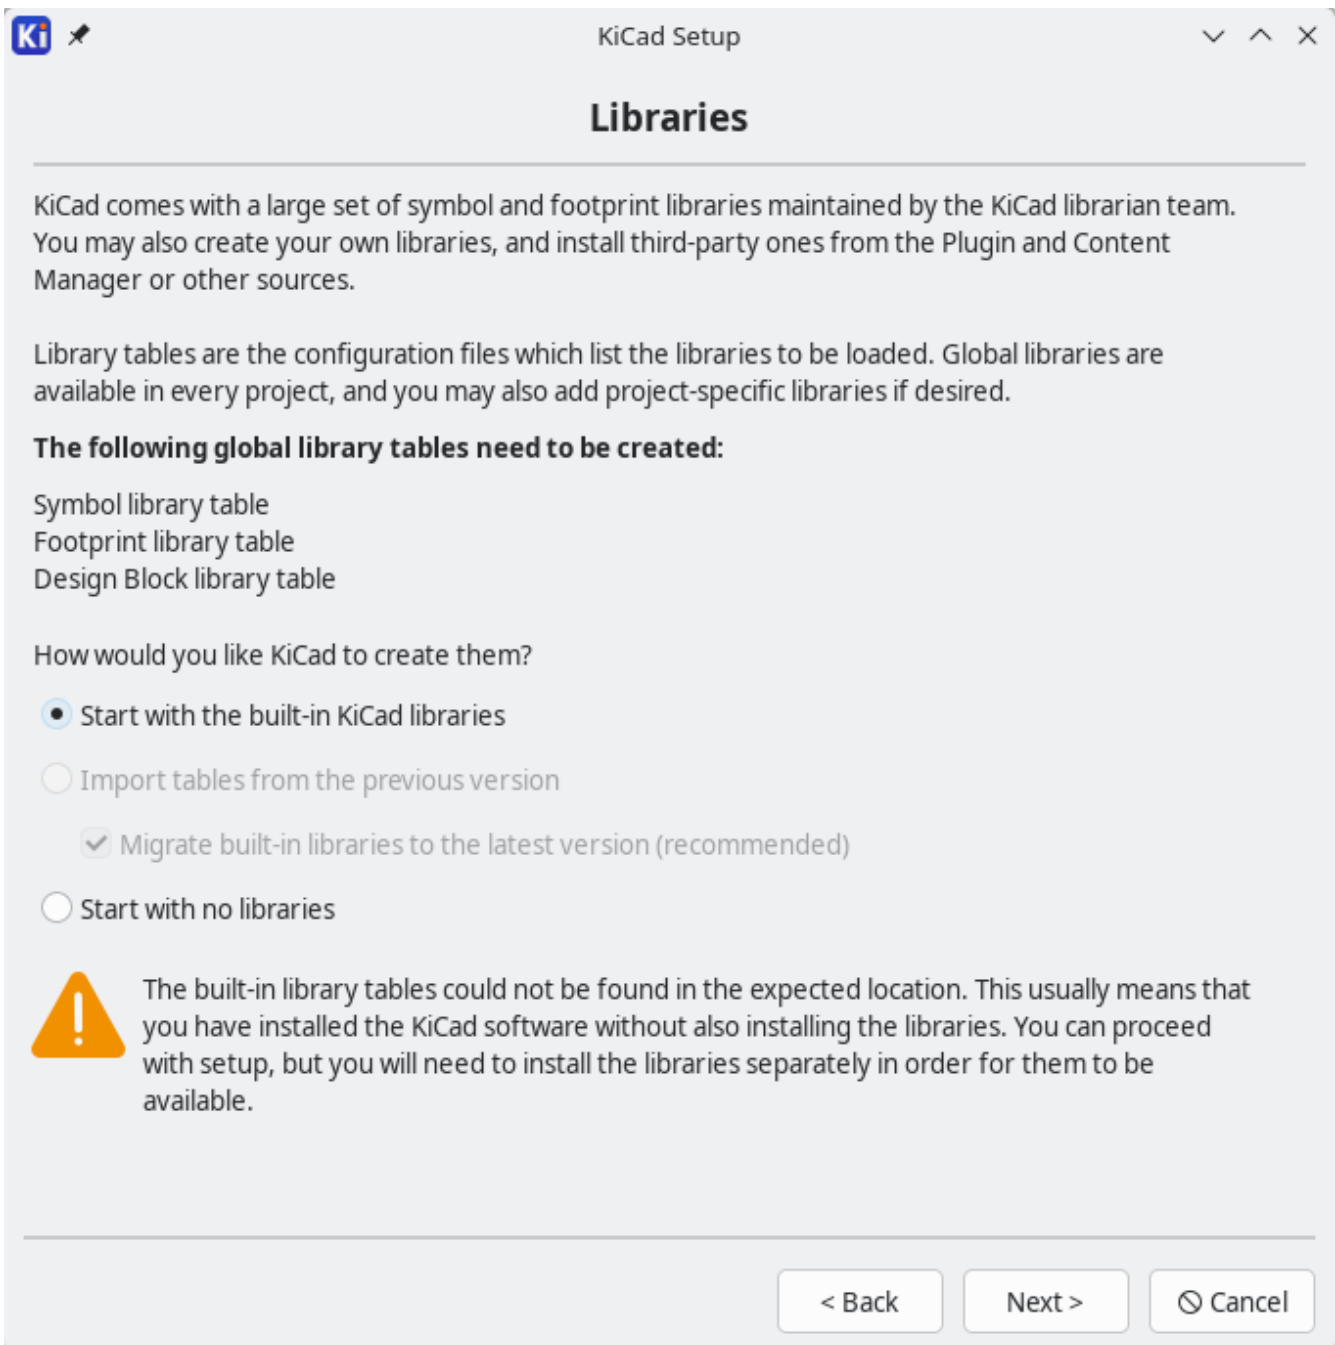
Ki

KiCad Setup

Libraries

KiCad comes with a large set of symbol and footprint libraries maintained by the KiCad librarian team. You may also create your own libraries, and install third-party ones from the Plugin and Content Manager or other sources.

Library tables are the configuration files which list the libraries to be loaded. Global libraries are available in every project, and you may also add project-specific libraries if desired.

The following global library tables need to be created:

Symbol library table
Footprint library table
Design Block library table

How would you like KiCad to create them?

Start with the built-in KiCad libraries

Import tables from the previous version

Migrate built-in libraries to the latest version (recommended)

Start with no libraries

The built-in library tables could not be found in the expected location. This usually means that you have installed the KiCad software without also installing the libraries. You can proceed with setup, but you will need to install the libraries separately in order for them to be available.

< Back

Next >

Cancel